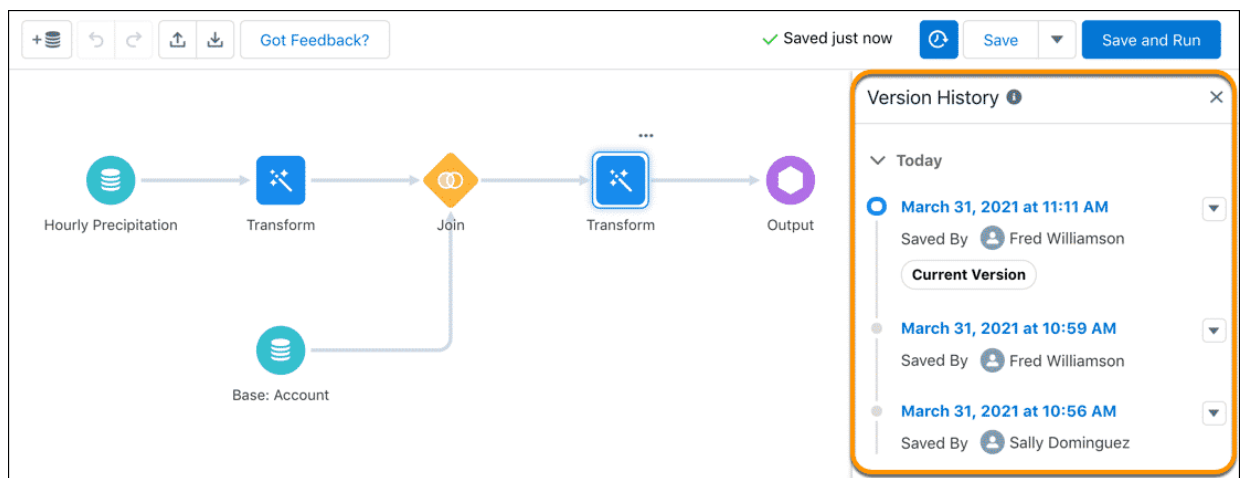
Got Feedback?

Saved just now

Save

Save and Run

Hourly Precipitation

Transform

Join

Transform

Output

Base: Account

Version History

Today

March 31, 2021 at 11:11 AM

Saved By Fred Williamson

Current Version

March 31, 2021 at 10:59 AM

Saved By Fred Williamson

March 31, 2021 at 10:56 AM

Saved By Sally Dominguez